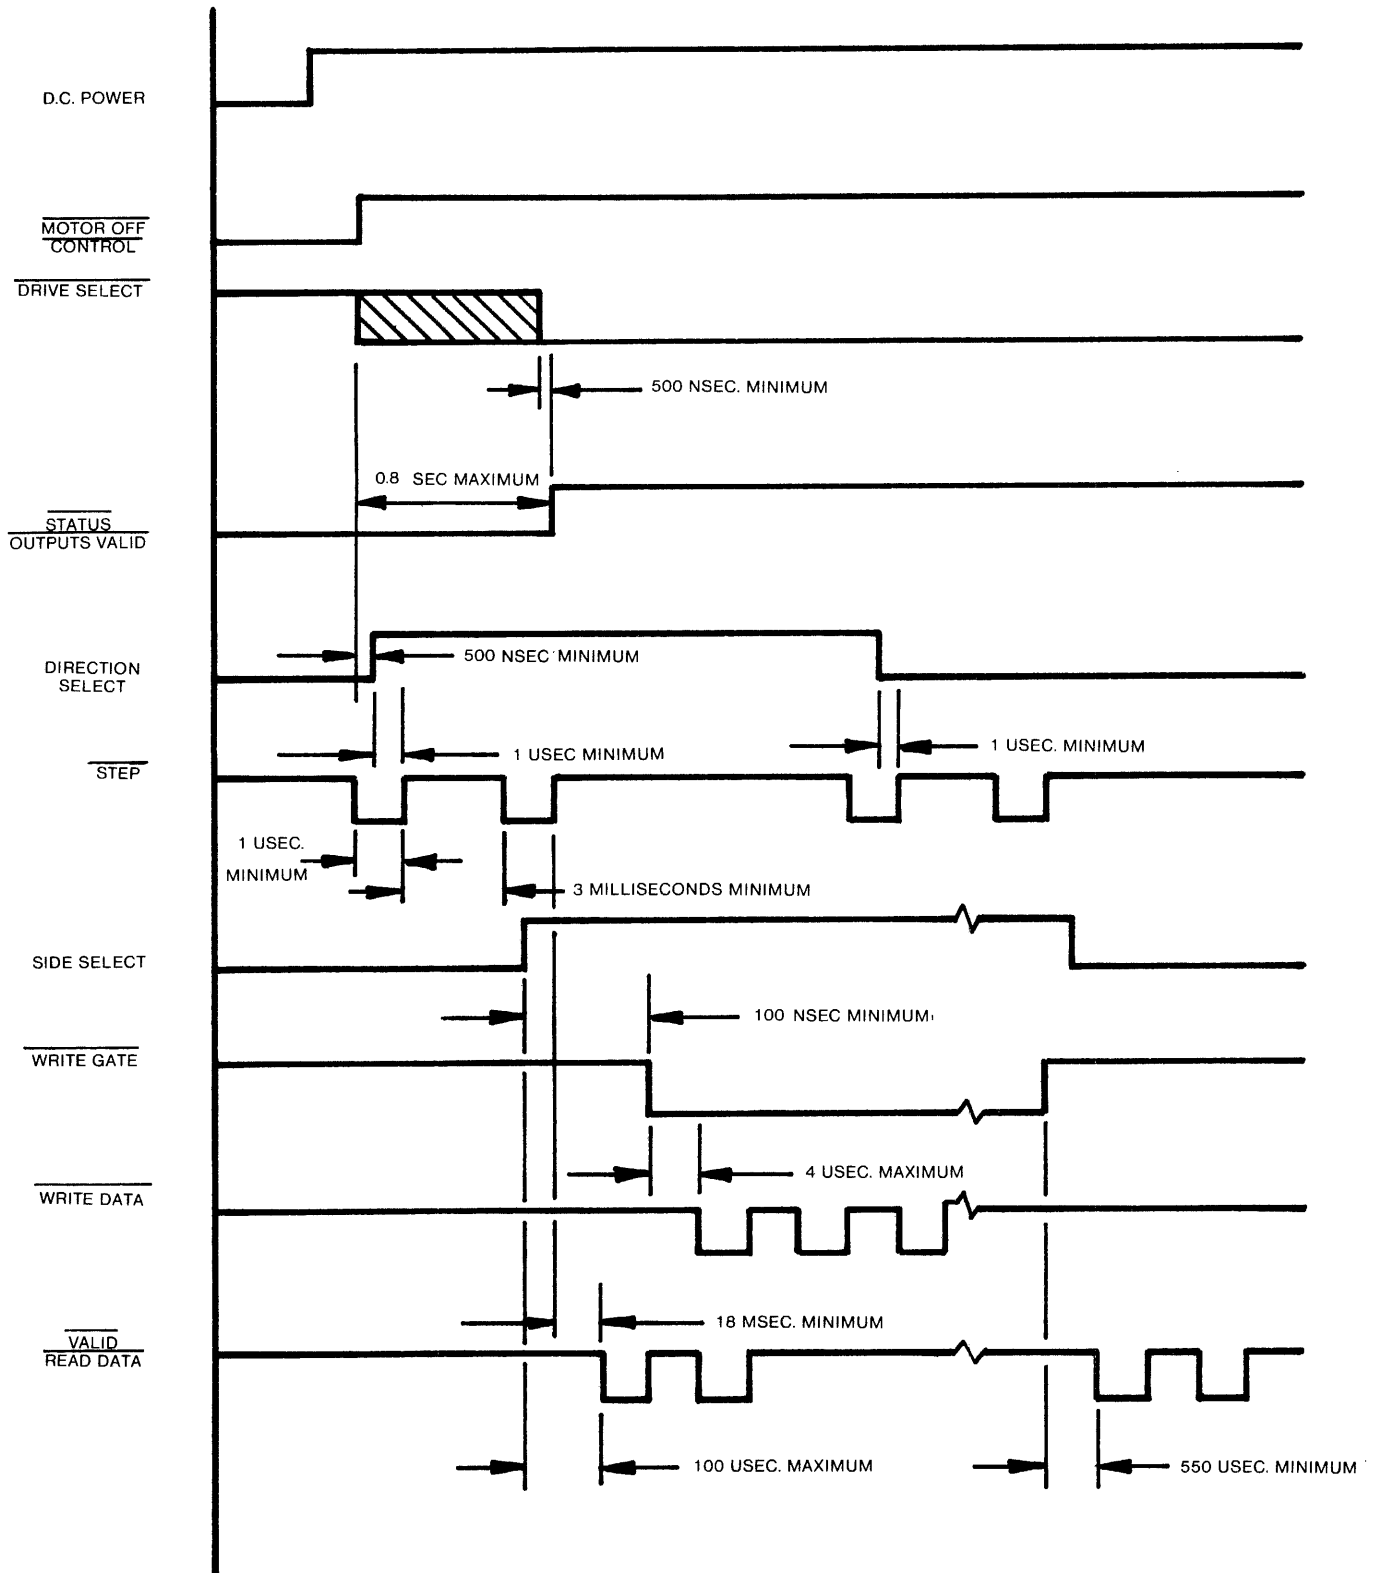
D.C. POWER

MOTOR OFF CONTROL

DRIVE SELECT

500 NSEC. MINIMUM

0.8 SEC MAXIMUM

STATUS OUTPUTS VALID

DIRECTION SELECT

500 NSEC MINIMUM

1 USEC MINIMUM

1 USEC. MINIMUM

STEP

1 USEC. MINIMUM

3 MILLISECONDS MINIMUM

SIDE SELECT

100 NSEC MINIMUM

WRITE GATE

4 USEC. MAXIMUM

WRITE DATA

18 MSEC. MINIMUM

VALID READ DATA

100 USEC. MAXIMUM

550 USEC. MINIMUM